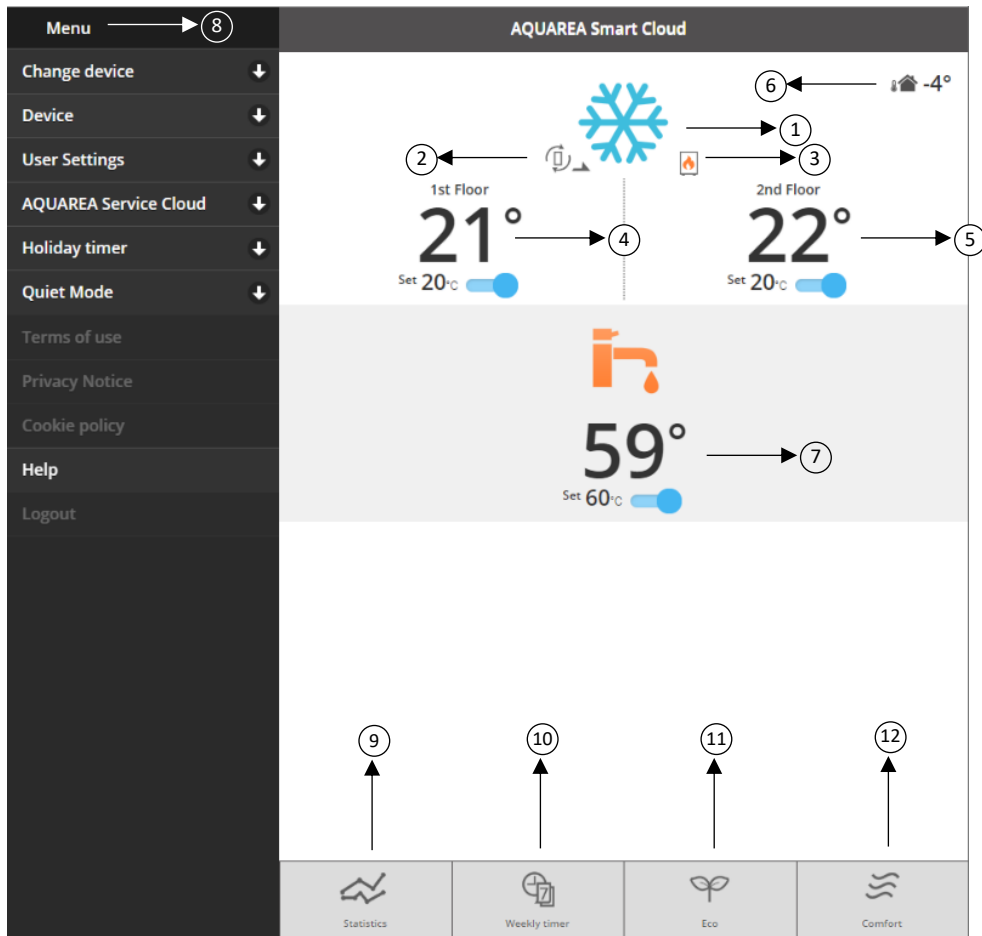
Menu
8

Change device
Device
User Settings
AQUAREA Service Cloud
Holiday timer
Quiet Mode
Terms of use
Privacy Notice
Cookie policy
Help
Logout

AQUAREA Smart Cloud

6
-4°
1
2
3

1st Floor
21°
4
Set 20°C

2nd Floor
22°
5
Set 20°C

59°
7
Set 60°C

9
10
11
12

Statistics
Weekly timer
Eco
Comfort